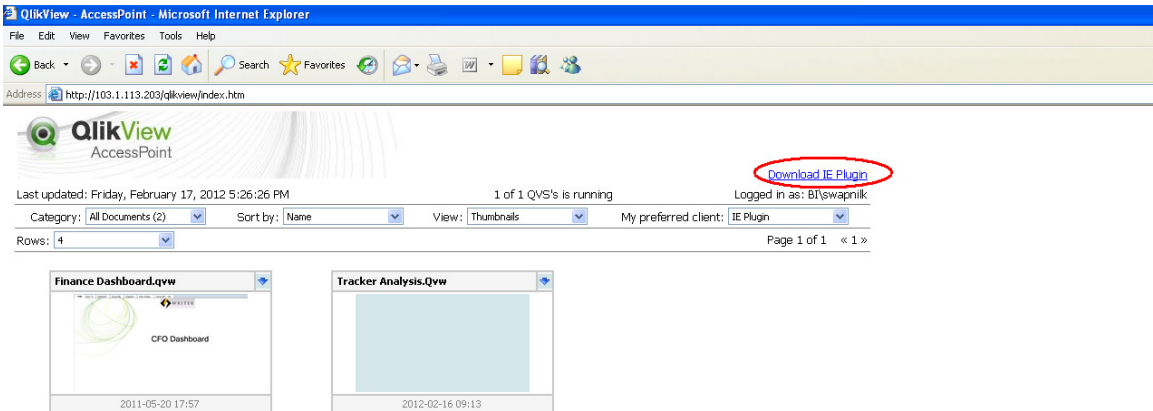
QlikView - AccessPoint - Microsoft Internet Explorer

File Edit View Favorites Tools Help

Back Search Favorites

Address http://103.1.113.203/qlikview/index.htm

QlikView AccessPoint

Download IE Plugin

Last updated: Friday, February 17, 2012 5:26:26 PM

1 of 1 QVS's is running

Logged in as: BI\swapnilk

Category: All Documents (2)

Sort by: Name

View: Thumbnails

My preferred client: IE Plugin

Rows: 4

Page 1 of 1 « 1 »

Finance Dashboard.qvw

CFO Dashboard

2011-05-20 17:57

Tracker Analysis.Qvw

2012-02-16 09:13